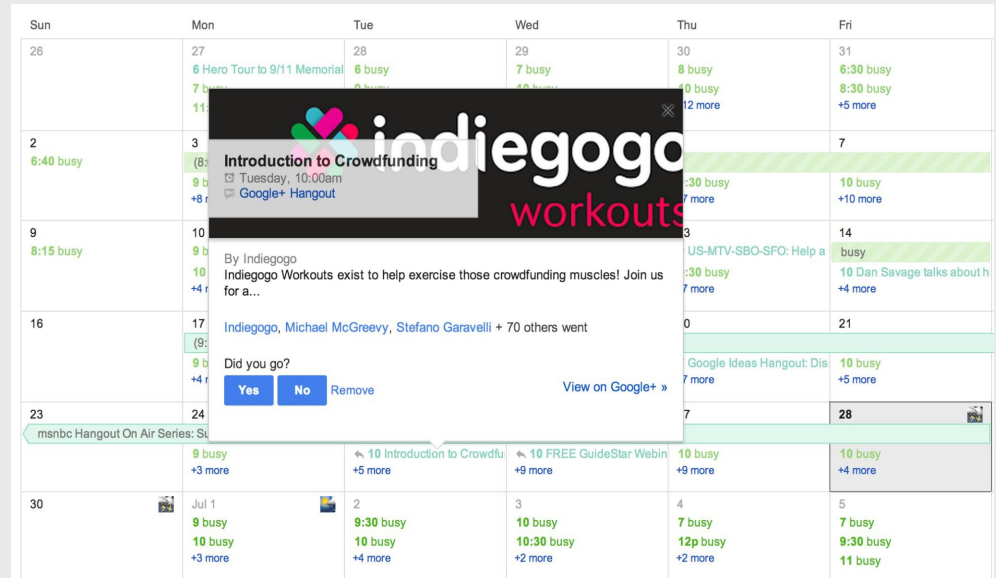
| Sun | Mon | Tue | Wed | Thu | Fri |
|---|---|---|---|---|---|
| 26 | 27 6 Hero Tour to 9/11 Memorial 7 busy 11 | 28 6 busy | 29 7 busy | 30 8 busy 12 more | 31 6:30 busy 8:30 busy +5 more |
| 2 6:40 busy | 3 (8 9 b +8 | | | :30 busy 7 more | 7 10 busy +10 more |
| 9 8:15 busy | 10 9 10 +4 | | | 3 US-MTV-SBO-SFO: Help a :30 busy 7 more | 14 busy 10 Dan Savage talks about h +4 more |
| 16 | 17 (9 9 b +4 | | | 0 Google Ideas Hangout: Dis 7 more | 21 10 busy +5 more |
| 23 msnbc Hangout On Air Series: Su | 24 9 busy +3 more | 10 Introduction to Crowdfu +5 more | 10 FREE GuideStar Webin +9 more | 7 10 busy +9 more | 28 10 busy +4 more |
| 30 | Jul 1 9 busy 10 busy +3 more | 2 9:30 busy 10 busy +4 more | 3 10 busy 10:30 busy +2 more | 4 7 busy 12p busy +2 more | 5 7 busy 9:30 busy 11 busy |

indiegogo workouts

Introduction to Crowdfunding
Tuesday, 10:00am
Google+ Hangout

By Indiegogo
Indiegogo Workouts exist to help exercise those crowdfunding muscles! Join us for a...

Indiegogo, Michael McGreevy, Stefano Garavelli + 70 others went

Did you go?
Yes No Remove
View on Google+ »